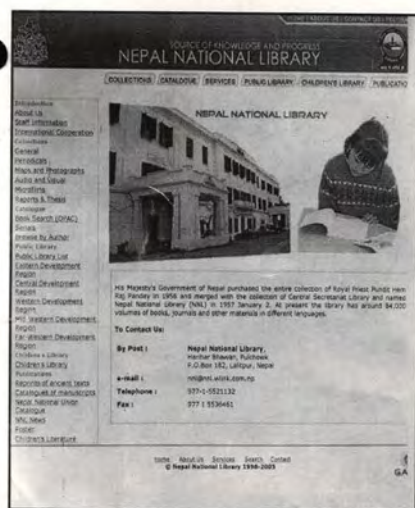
SOURCE OF KNOWLEDGE AND PROGRESS
NEPAL NATIONAL LIBRARY

COLLECTIONS | CATALOGUE | SERVICES | PUBLIC LIBRARY | CHILDREN'S LIBRARY | PUBLICATIO

Introduction
About Us
Staff Information
International Cooperation
Collections
General
Periodicals
Maps and Photographs
Audio and Visual
Microfilms
Reports & Thesis
Catalogue
Book Search (OPAC)
Serials
Browse by Author
Public Library
Public Library List
Eastern Development Region
Central Development Region
Western Development Region
Mid Western Development Region
Far Western Development Region
Children's Library
Children's Library
Publications
Records of ancient texts
Catalogue of manuscripts
Nepal National Union Catalogue
NNL News
Poster
Children's Literature

NEPAL NATIONAL LIBRARY

His Majesty's Government of Nepal purchased the entire collection of Royal Priest Pundit Hem Raj Pandey in 1956 and merged with the collection of Central Secretariat Library and named Nepal National Library (NNL) in 1957 January 2. At present the library has around 94,000 volumes of books, journals and other materials in different languages.

To Contact Us:

| By Post : | Nepal National Library, Harihar Bhawan, Pulchowk P.O.Box 182, Lalitpur, Nepal |
|---|---|
| e-mail : | nnl@ntl.wlink.com.np |
| Telephone : | 977-1-5521132 |
| Fax : | 977 1 5536461 |

Home About Us Services Search Contact
© Nepal National Library 1998-2005

GA